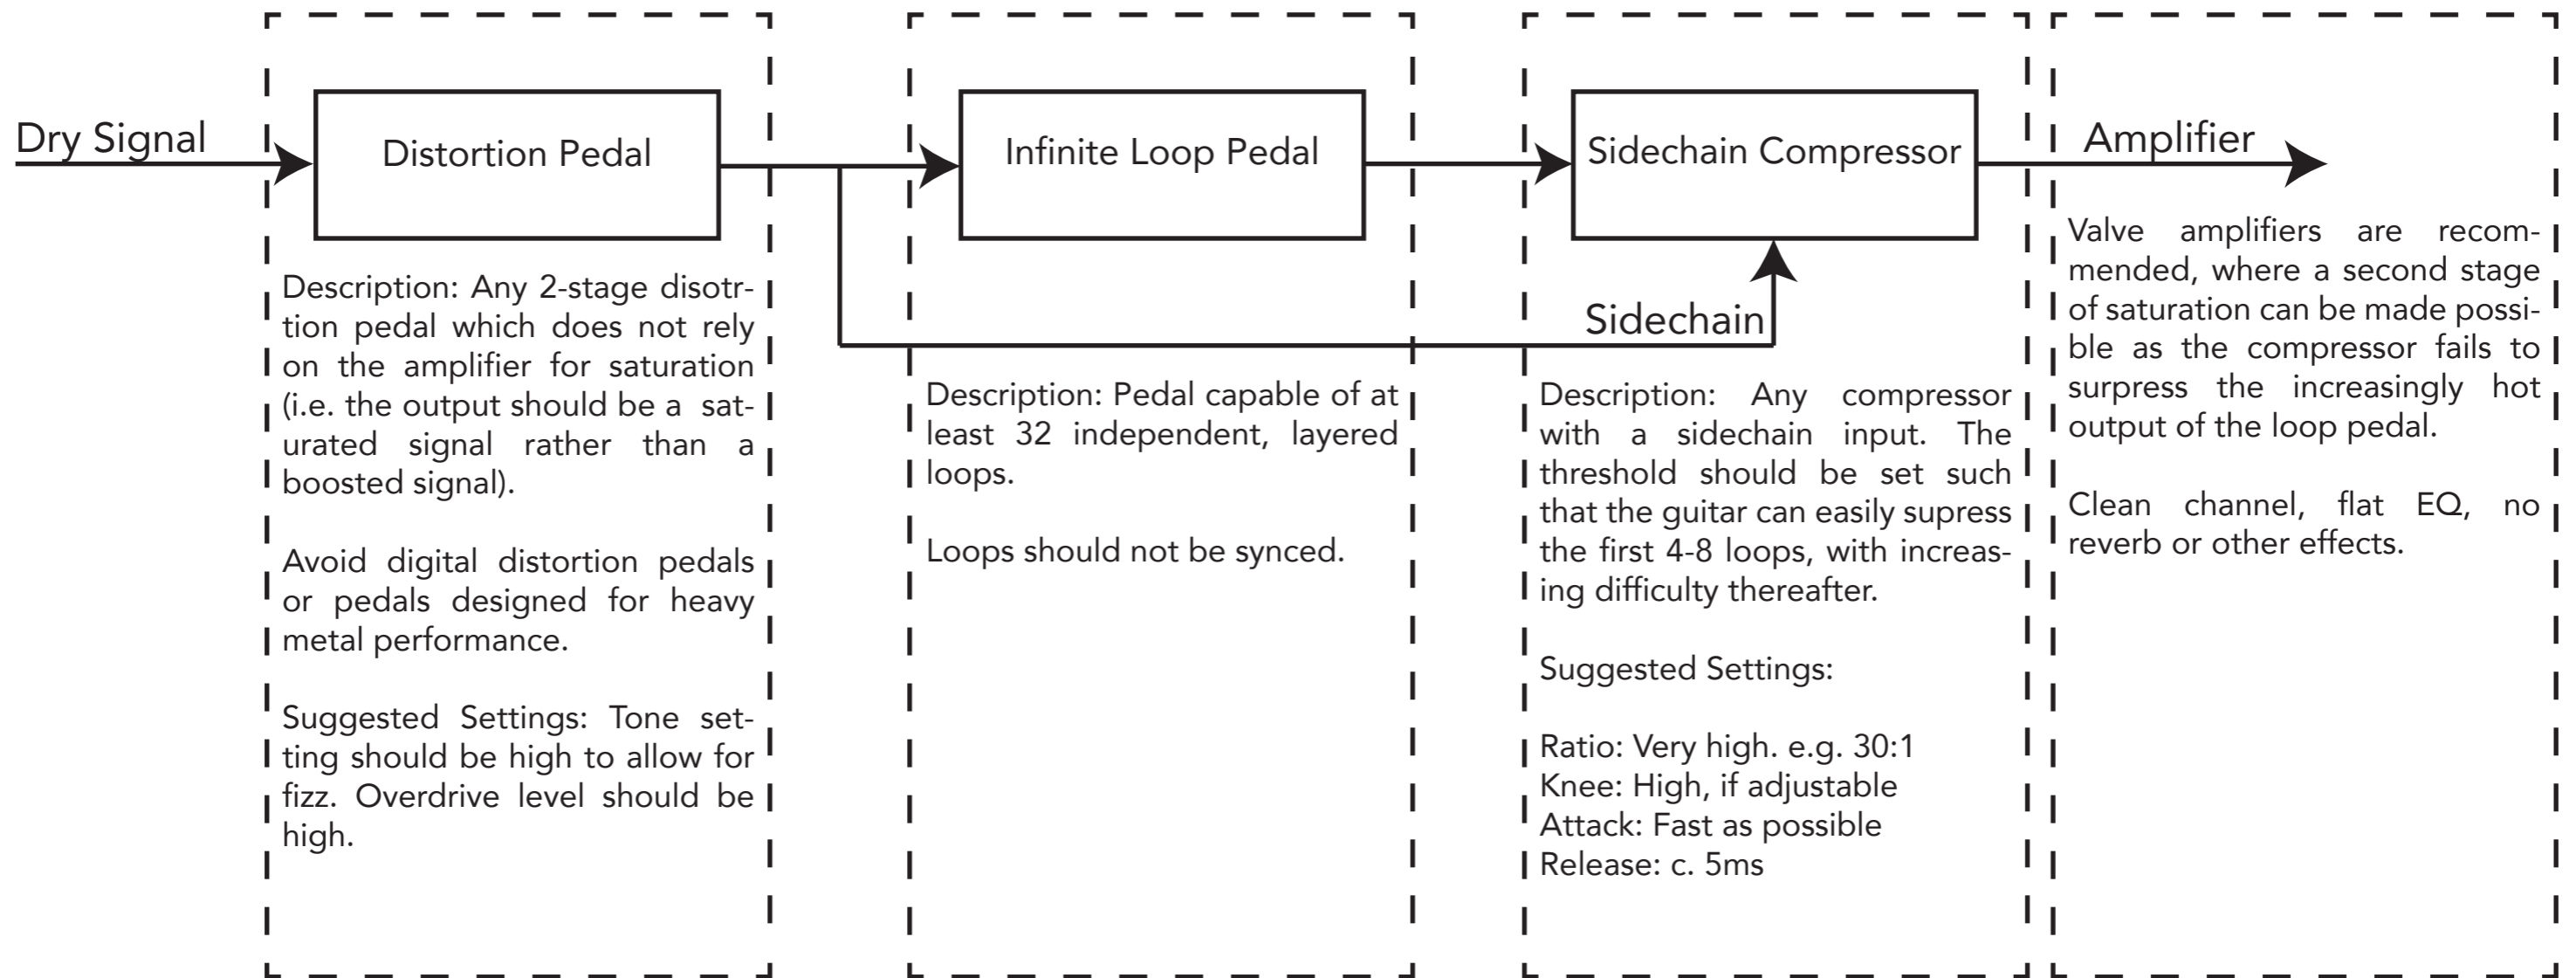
Dry Signal

Distortion Pedal

Description: Any 2-stage disotrtion pedal which does not rely on the amplifier for saturation (i.e. the output should be a saturated signal rather than a boosted signal).

Avoid digital distortion pedals or pedals designed for heavy metal performance.

Suggested Settings: Tone setting should be high to allow for fizz. Overdrive level should be high.

Infinite Loop Pedal

Description: Pedal capable of at least 32 independent, layered loops.

Loops should not be synced.

Sidechain Compressor

Sidechain

Description: Any compressor with a sidechain input. The threshold should be set such that the guitar can easily supress the first 4-8 loops, with increasing difficulty thereafter.

Suggested Settings:

Ratio: Very high. e.g. 30:1
Knee: High, if adjustable
Attack: Fast as possible
Release: c. 5ms

Amplifier

Valve amplifiers are recommended, where a second stage of saturation can be made possible as the compressor fails to surpress the increasingly hot output of the loop pedal.

Clean channel, flat EQ, no reverb or other effects.